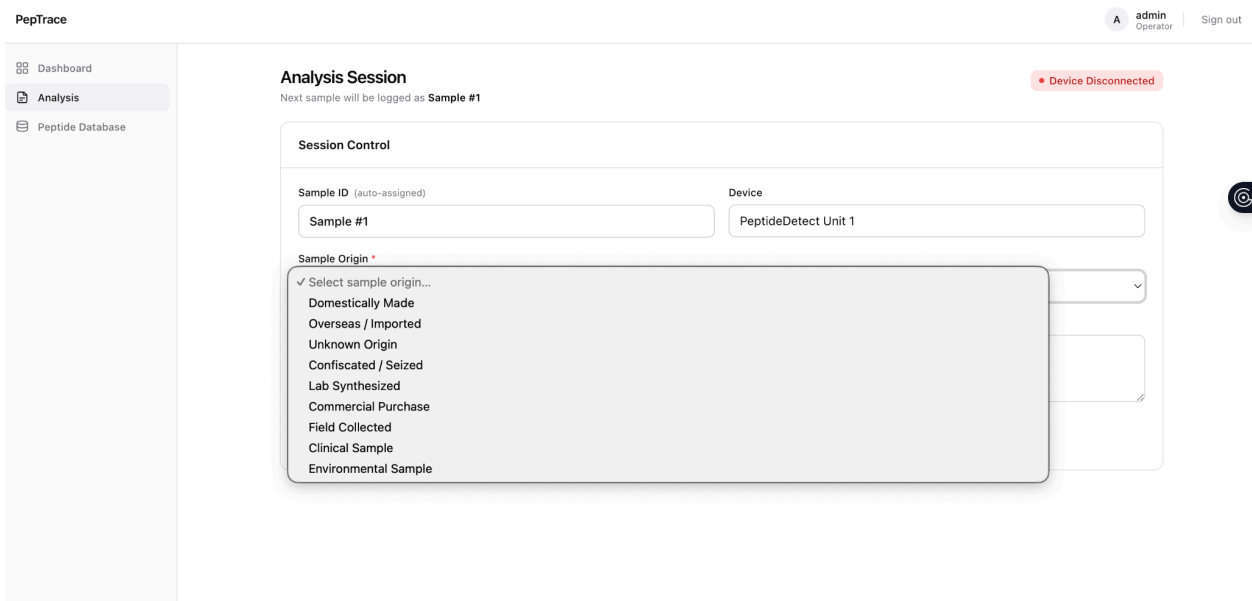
PepTrace

A admin Operator

Sign out

Dashboard

Analysis

Peptide Database

Analysis Session

Next sample will be logged as **Sample #1**

• Device Disconnected

Session Control

Sample ID (auto-assigned)

Sample #1

Device

PeptideDetect Unit 1

Sample Origin *

✓ Select sample origin...

Domestically Made

Overseas / Imported

Unknown Origin

Confiscated / Seized

Lab Synthesized

Commercial Purchase

Field Collected

Clinical Sample

Environmental Sample